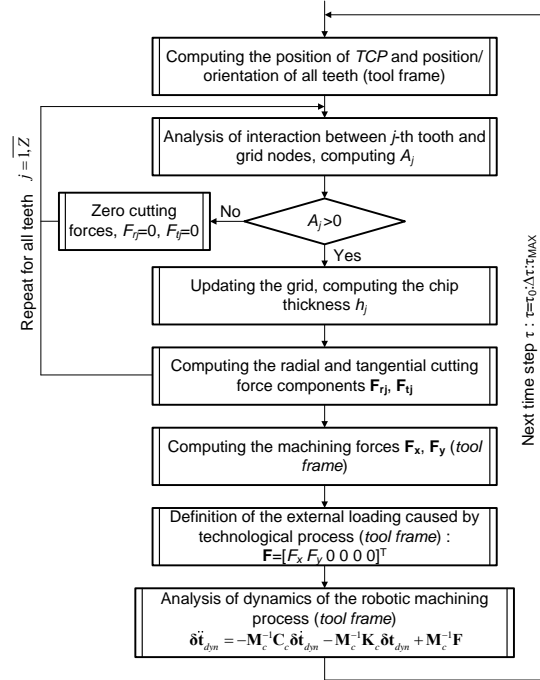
Computing the position of *TCP* and position/ orientation of all teeth (tool frame)

Analysis of interaction between *j*-th tooth and grid nodes, computing $A_j$

$A_j>0$

No

Yes

Zero cutting forces, $F_{rj}=0$, $F_{tj}=0$

Updating the grid, computing the chip thickness $h_j$

Computing the radial and tangential cutting force components $\mathbf{F_{rj}}$, $\mathbf{F_{tj}}$

Computing the machining forces $\mathbf{F_x}$, $\mathbf{F_y}$ (*tool frame*)

Definition of the external loading caused by technological process (*tool frame*) : $\mathbf{F}=[F_x\ F_y\ 0\ 0\ 0\ 0]^T$

Analysis of dynamics of the robotic machining process (*tool frame*)
$\boldsymbol{\delta}\ddot{\mathbf{t}}_{dyn} = -\mathbf{M}_c^{-1}\mathbf{C}_c\boldsymbol{\delta}\dot{\mathbf{t}}_{dyn} - \mathbf{M}_c^{-1}\mathbf{K}_c\boldsymbol{\delta}\mathbf{t}_{dyn} + \mathbf{M}_c^{-1}\mathbf{F}$

Repeat for all teeth $j=\overline{1,Z}$

Next time step $\tau : \tau=\tau_0:\Delta\tau:\tau_{MAX}$